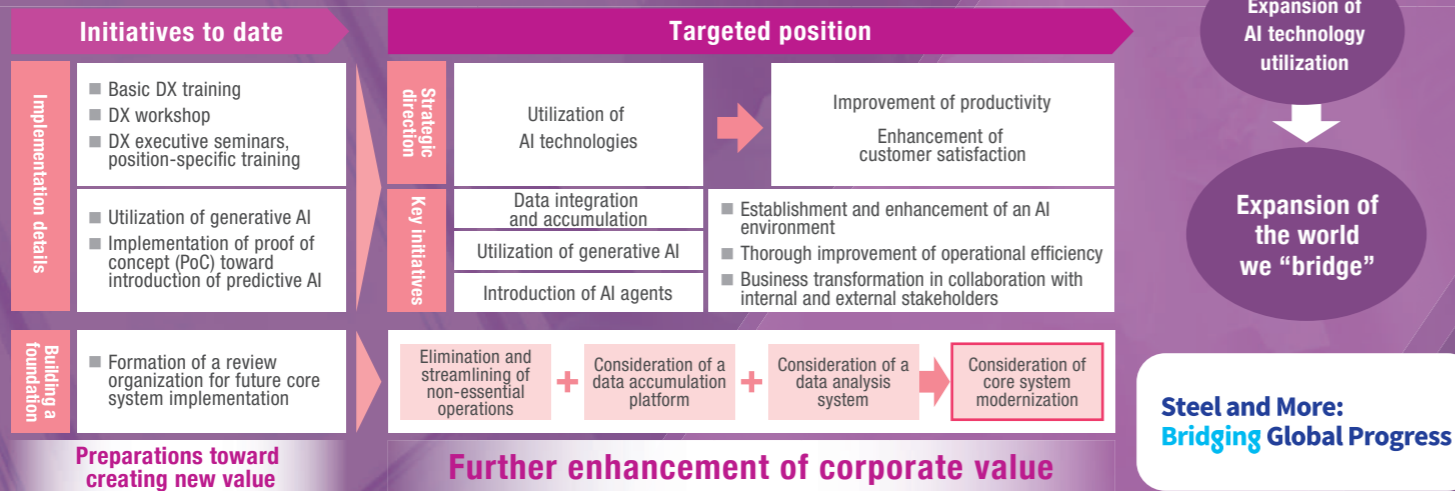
Initiatives to date

Implementation details

■ Basic DX training
■ DX workshop
■ DX executive seminars, position-specific training

■ Utilization of generative AI
■ Implementation of proof of concept (PoC) toward introduction of predictive AI

Building a foundation

■ Formation of a review organization for future core system implementation

Preparations toward creating new value

Targeted position

Strategic direction

Utilization of AI technologies

Improvement of productivity

Enhancement of customer satisfaction

Key initiatives

Data integration and accumulation

Utilization of generative AI

Introduction of AI agents

■ Establishment and enhancement of an AI environment
■ Thorough improvement of operational efficiency
■ Business transformation in collaboration with internal and external stakeholders

Elimination and streamlining of non-essential operations + Consideration of a data accumulation platform + Consideration of a data analysis system

Consideration of core system modernization

Further enhancement of corporate value

Expansion of AI technology utilization

Expansion of the world we “bridge”

Steel and More: Bridging Global Progress